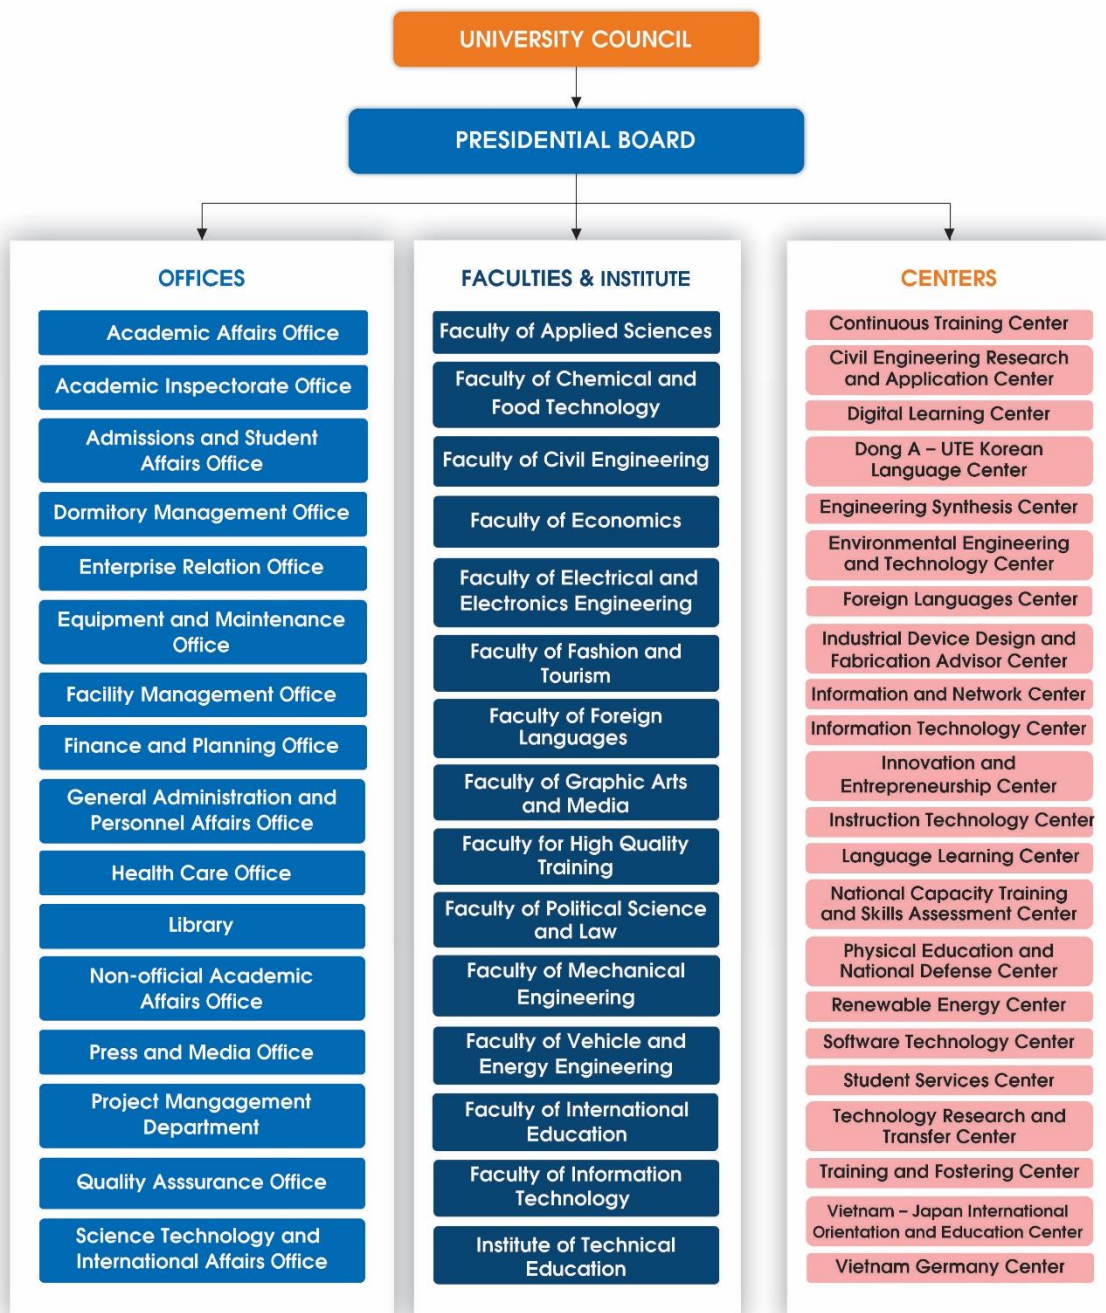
UNIVERSITY COUNCIL

PRESIDENTIAL BOARD

OFFICES

Academic Affairs Office

Academic Inspectorate Office

Admissions and Student Affairs Office

Dormitory Management Office

Enterprise Relation Office

Equipment and Maintenance Office

Facility Management Office

Finance and Planning Office

General Administration and Personnel Affairs Office

Health Care Office

Library

Non-official Academic Affairs Office

Press and Media Office

Project Mangagement Department

Quality Asssurance Office

Science Technology and International Affairs Office

FACULTIES & INSTITUTE

Faculty of Applied Sciences

Faculty of Chemical and Food Technology

Faculty of Civil Engineering

Faculty of Economics

Faculty of Electrical and Electronics Engineering

Faculty of Fashion and Tourism

Faculty of Foreign Languages

Faculty of Graphic Arts and Media

Faculty for High Quality Training

Faculty of Political Science and Law

Faculty of Mechanical Engineering

Faculty of Vehicle and Energy Engineering

Faculty of International Education

Faculty of Information Technology

Institute of Technical Education

CENTERS

Continuous Training Center

Civil Engineering Research and Application Center

Digital Learning Center

Dong A – UTE Korean Language Center

Engineering Synthesis Center

Environmental Engineering and Technology Center

Foreign Languages Center

Industrial Device Design and Fabrication Advisor Center

Information and Network Center

Information Technology Center

Innovation and Entrepreneurship Center

Instruction Technology Center

Language Learning Center

National Capacity Training and Skills Assessment Center

Physical Education and National Defense Center

Renewable Energy Center

Software Technology Center

Student Services Center

Technology Research and Transfer Center

Training and Fostering Center

Vietnam – Japan International Orientation and Education Center

Vietnam Germany Center